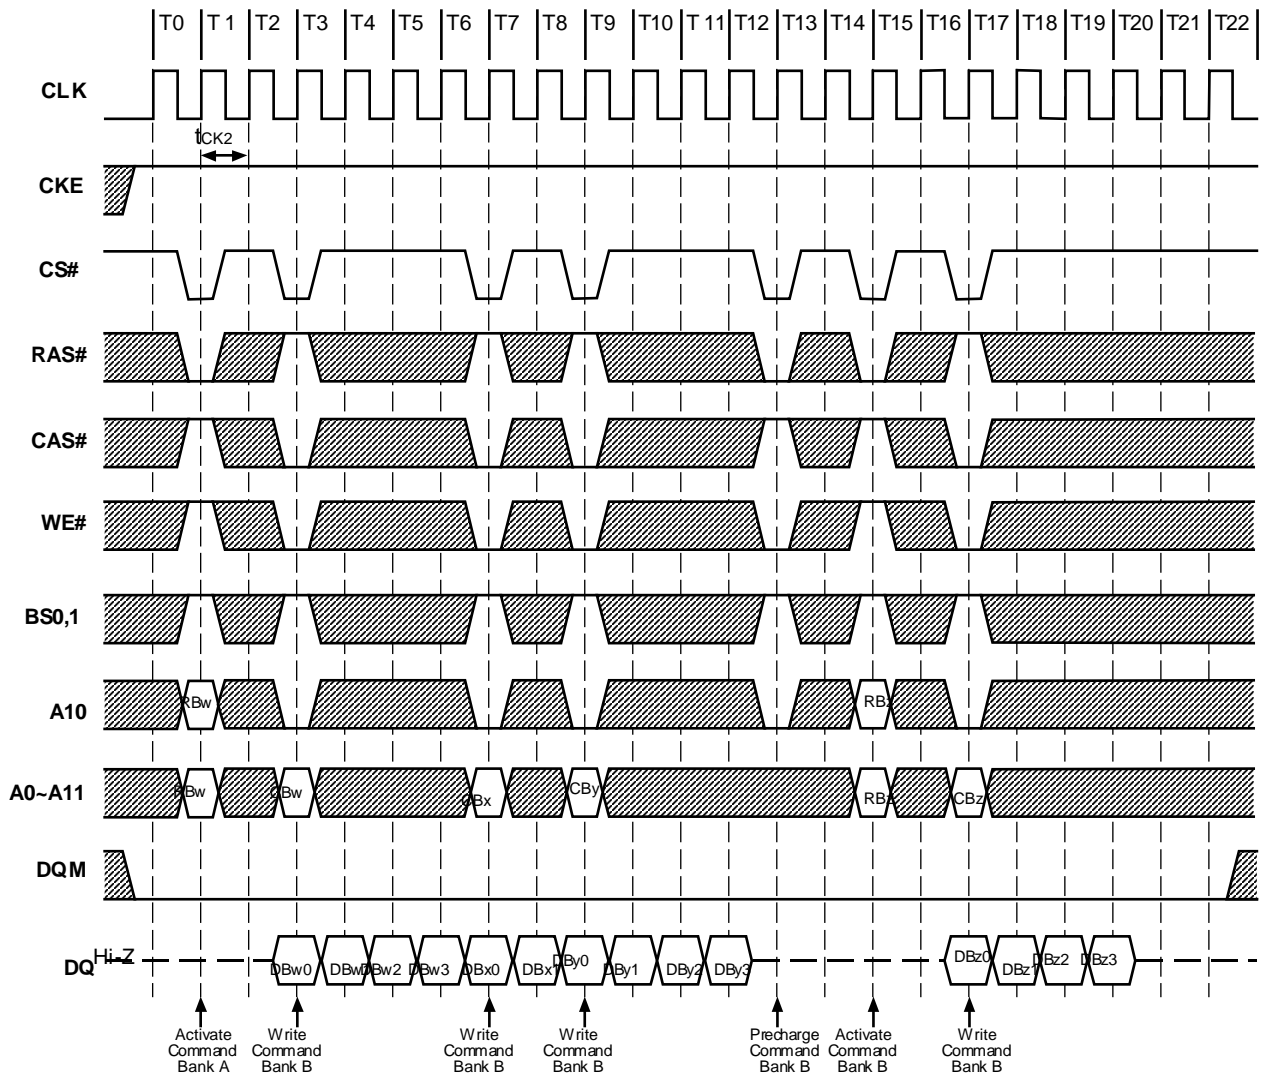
T0 T 1 T2 T3 T4 T5 T6 T7 T8 T9 T10 T 11 T12 T13 T14 T15 T16 T17 T18 T19 T20 T21 T22

CLK

$t_{CK2}$

CKE

CS#

RAS#

CAS#

WE#

BS0,1

A10
RBw RBz

A0~A11
RBw CBw CBx CBy RBz CBz

DQM

DQ Hi-Z
DBw0 DBw1 DBw2 DBw3 DBx0 DBx1 DBy0 DBy1 DBy2 DBy3 DBz0 DBz1 DBz2 DBz3

Activate Command Bank A
Write Command Bank B
Write Command Bank B
Write Command Bank B
Precharge Command Bank B
Activate Command Bank B
Write Command Bank B